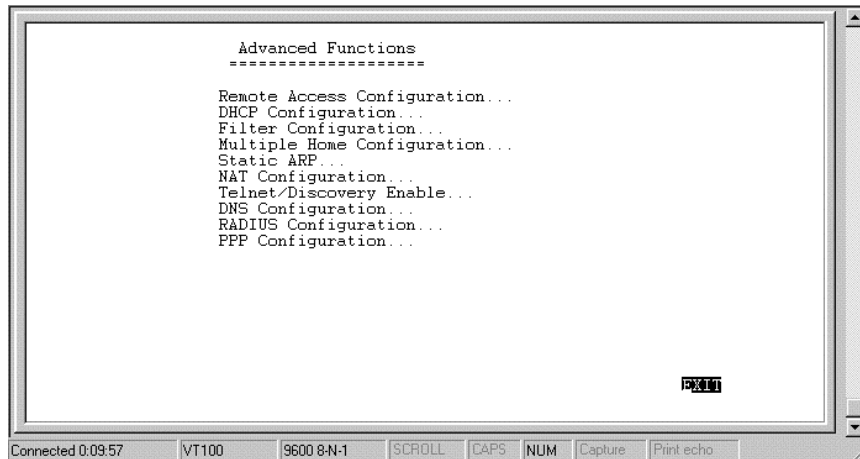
Advanced Functions
====================

Remote Access Configuration...
DHCP Configuration...
Filter Configuration...
Multiple Home Configuration...
Static ARP...
NAT Configuration...
Telnet/Discovery Enable...
DNS Configuration...
RADIUS Configuration...
PPP Configuration...

EXIT

Connected 0:09:57 | VT100 | 9600 8-N-1 | SCROLL | CAPS | NUM | Capture | Print echo